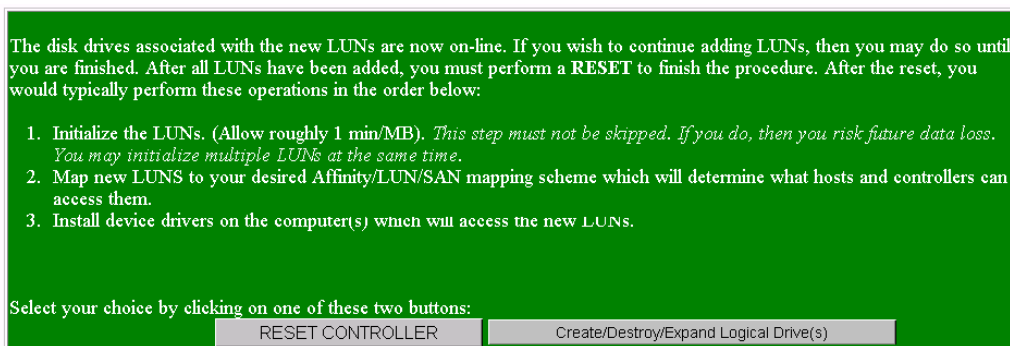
The disk drives associated with the new LUNs are now on-line. If you wish to continue adding LUNs, then you may do so until you are finished. After all LUNs have been added, you must perform a **RESET** to finish the procedure. After the reset, you would typically perform these operations in the order below:

1. Initialize the LUNs. (Allow roughly 1 min/MB). *This step must not be skipped. If you do, then you risk future data loss. You may initialize multiple LUNs at the same time.*
2. Map new LUNS to your desired Affinity/LUN/SAN mapping scheme which will determine what hosts and controllers can access them.
3. Install device drivers on the computer(s) which will access the new LUNs.

Select your choice by clicking on one of these two buttons:

RESET CONTROLLER

Create/Destroy/Expand Logical Drive(s)